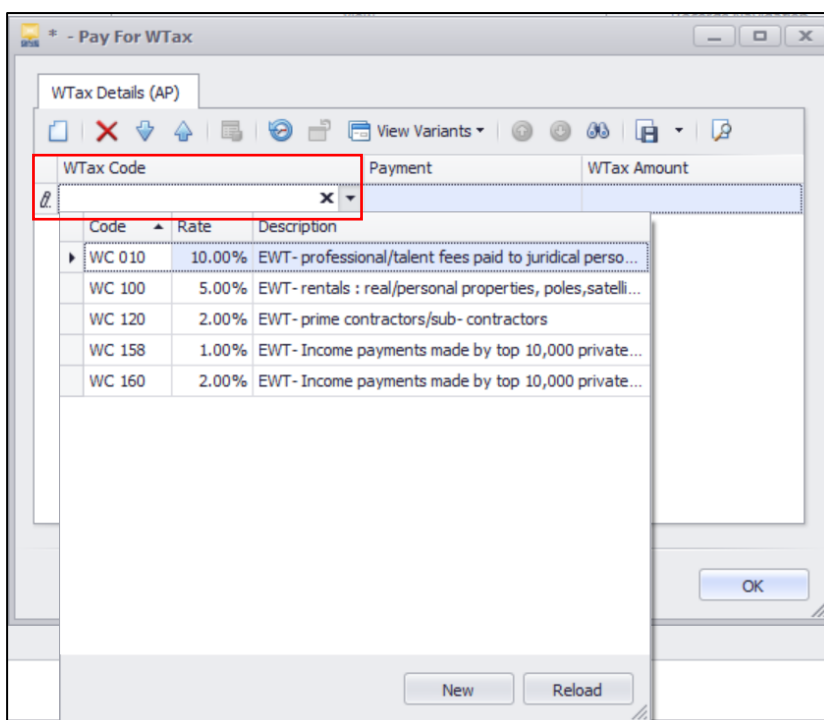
* - Pay For WTax

WTax Details (AP)

View Variants

| WTax Code | Payment | WTax Amount |
|---|---|---|

| Code | Rate | Description |
|---|---|---|
| WC 010 | 10.00% | EWT- professional/talent fees paid to juridical perso... |
| WC 100 | 5.00% | EWT- rentals : real/personal properties, poles,satelli... |
| WC 120 | 2.00% | EWT- prime contractors/sub- contractors |
| WC 158 | 1.00% | EWT- Income payments made by top 10,000 private... |
| WC 160 | 2.00% | EWT- Income payments made by top 10,000 private... |

OK

New

Reload